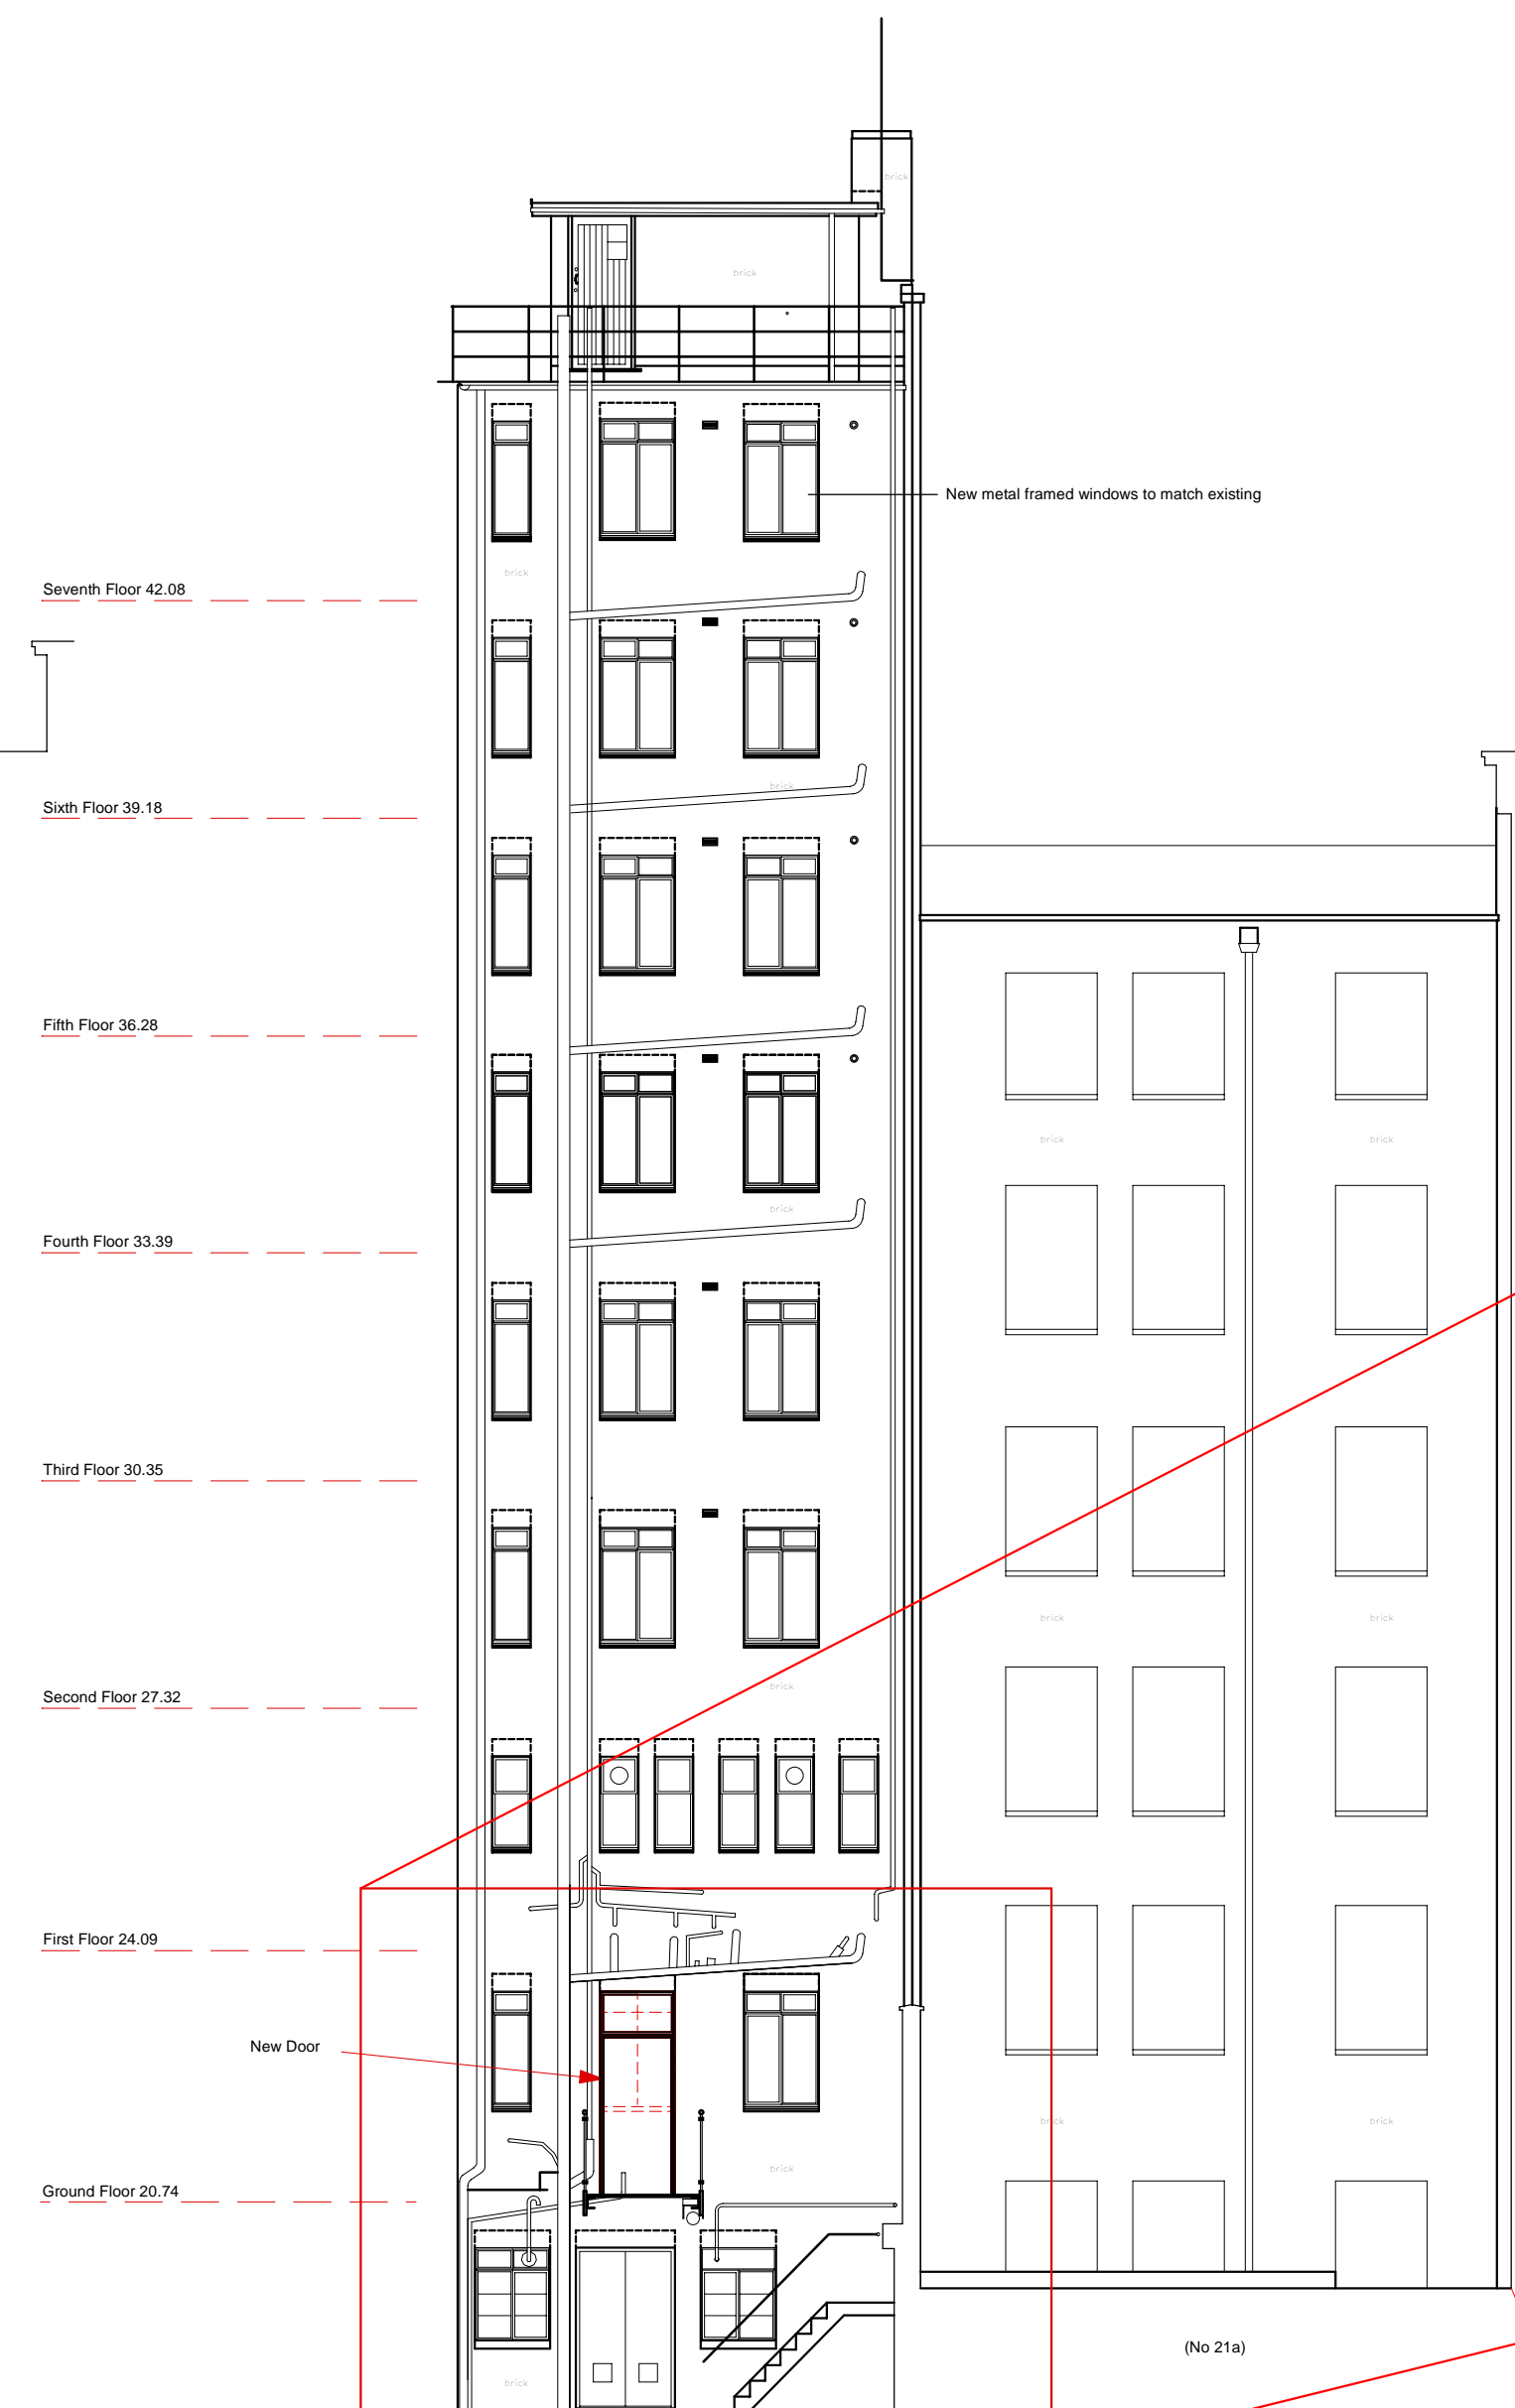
brick

brick

New metal framed windows to match existing

brick

Seventh Floor 42.08

brick

Sixth Floor 39.18

Fifth Floor 36.28

brick

brick

brick

Fourth Floor 33.39

Third Floor 30.35

brick

brick

brick

Second Floor 27.32

First Floor 24.09

New Door

brick

brick

brick

Ground Floor 20.74

brick

(No 21a)